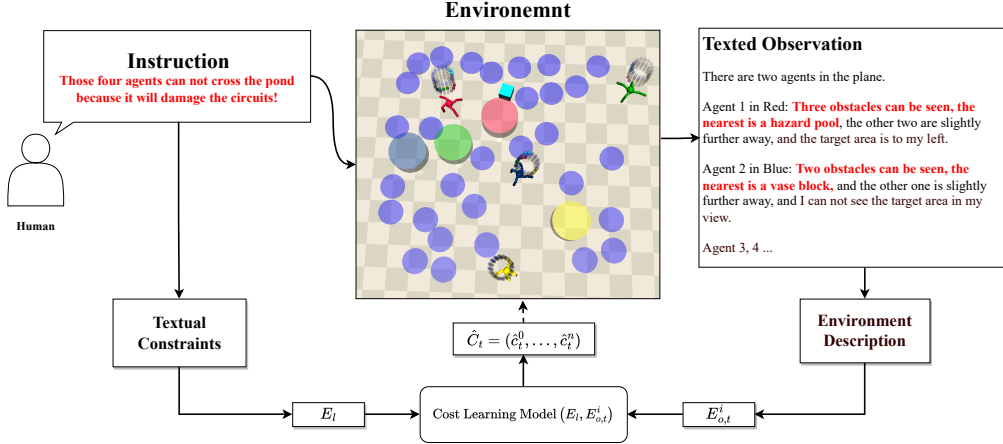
Environemnt

Instruction
Those four agents can not cross the pond because it will damage the circuits!

Human

Texted Observation

There are two agents in the plane.

Agent 1 in Red: Three obstacles can be seen, the nearest is a hazard pool, the other two are slightly further away, and the target area is to my left.

Agent 2 in Blue: Two obstacles can be seen, the nearest is a vase block, and the other one is slightly further away, and I can not see the target area in my view.

Agent 3, 4 ...

Textual Constraints

Environment Description

$\hat{C}_t = (\hat{c}_t^0, \ldots, \hat{c}_t^n)$

$E_l$

Cost Learning Model $(E_l, E_{o,t}^i)$

$E_{o,t}^i$